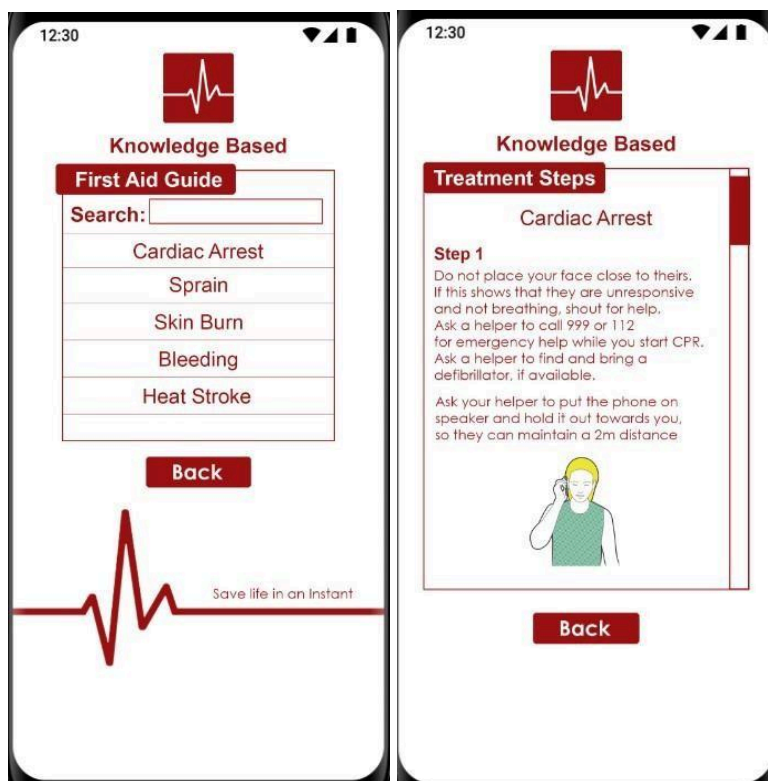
12:30

Knowledge Based

First Aid Guide

Search:

Cardiac Arrest

Sprain

Skin Burn

Bleeding

Heat Stroke

Back

Save life in an Instant

12:30

Knowledge Based

Treatment Steps

Cardiac Arrest

Step 1

Do not place your face close to theirs. If this shows that they are unresponsive and not breathing, shout for help. Ask a helper to call 999 or 112 for emergency help while you start CPR. Ask a helper to find and bring a defibrillator, if available.

Ask your helper to put the phone on speaker and hold it out towards you, so they can maintain a 2m distance

Back